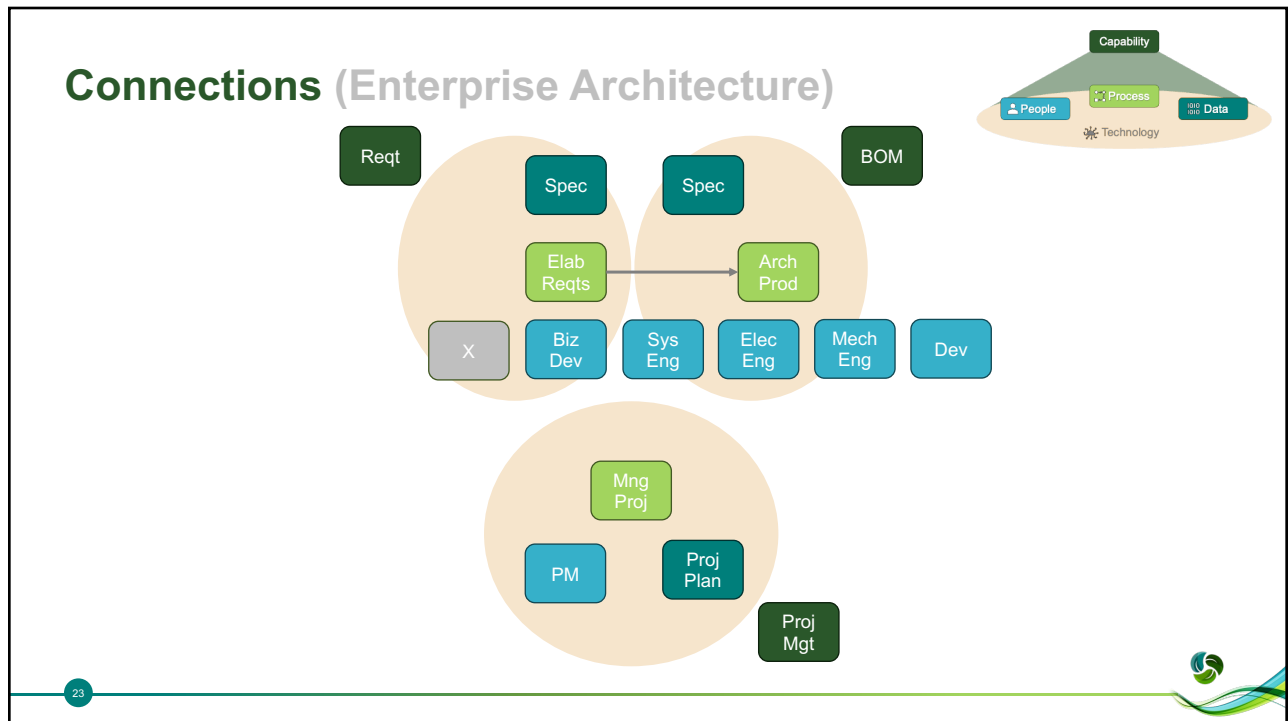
Connections (Enterprise Architecture)

Capability

People

Process

Data

Technology

Reqt

Spec

Spec

BOM

Elab Reqts

Arch Prod

X

Biz Dev

Sys Eng

Elec Eng

Mech Eng

Dev

Mng Proj

PM

Proj Plan

Proj Mgt

23